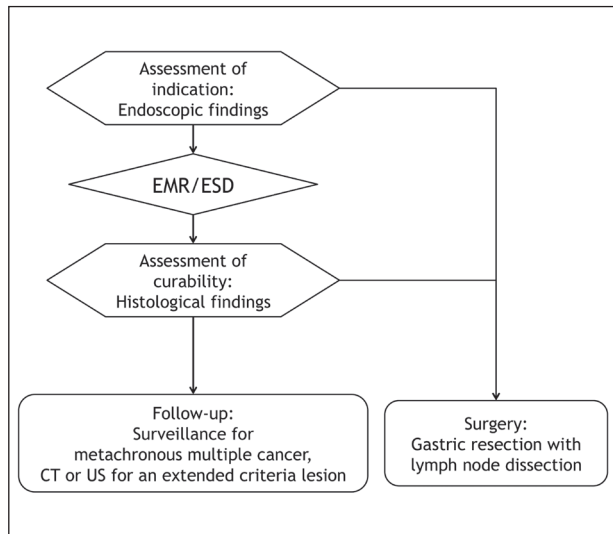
Assessment of indication: Endoscopic findings

EMR/ESD

Assessment of curability: Histological findings

Follow-up: Surveillance for metachronous multiple cancer, CT or US for an extended criteria lesion

Surgery: Gastric resection with lymph node dissection